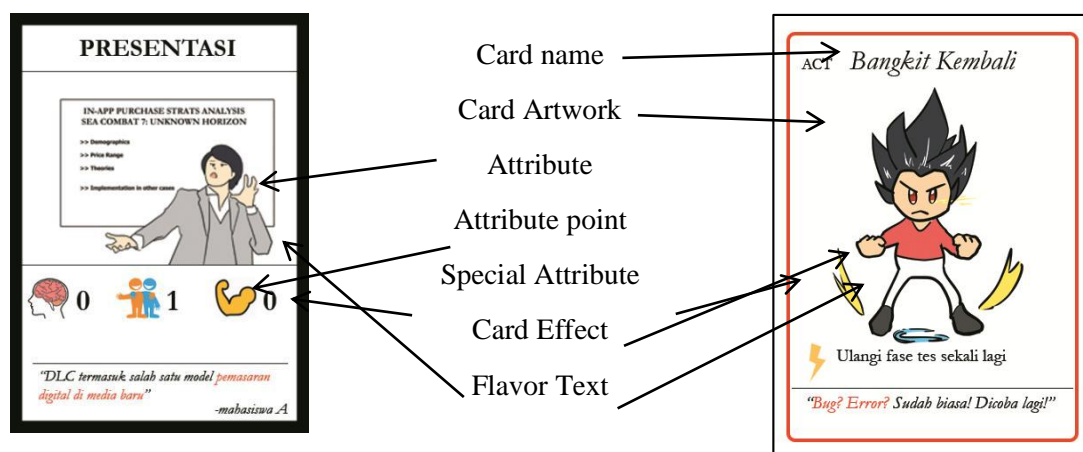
PRESENTASI

IN-APP PURCHASE STRATS ANALYSIS
SEA COMBAT 7: UNKNOWN HORIZON

>> Demographics
>> Price Range
>> Theories
>> Implementation in other cases

0 1 0

"DLC termasuk salah satu model pemasaran digital di media baru"
-mahasiswa A

Card name
Card Artwork
Attribute
Attribute point
Special Attribute
Card Effect
Flavor Text

ACT Bangkit Kembali

Ulangi fase tes sekali lagi

"Bug? Error? Sudah biasa! Dicoba lagi!"